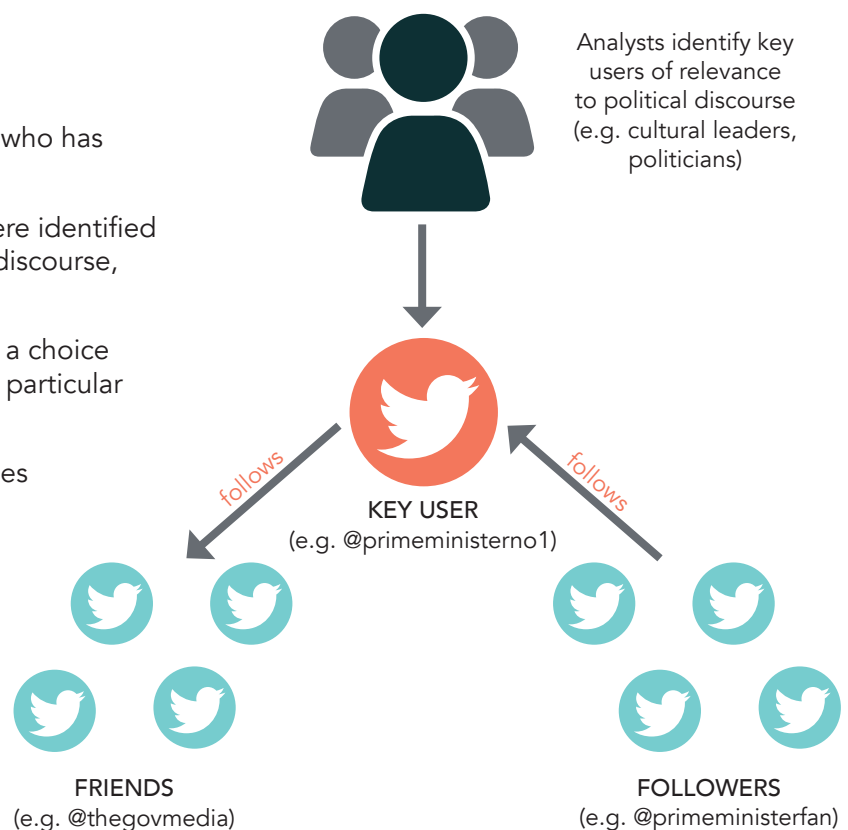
who has

ere identified discourse,

a choice particular

es

Analysts identify key users of relevance to political discourse (e.g. cultural leaders, politicians)

follows

follows

KEY USER
(e.g. @primeministerno1)

FRIENDS
(e.g. @thegovmedia)

FOLLOWERS
(e.g. @primeministerfan)